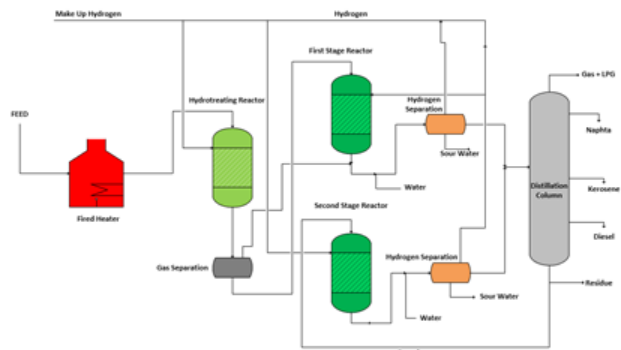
Make Up Hydrogen
Hydrogen
First Stage Reactor
Gas + LPG
FEED
Hydrotreating Reactor
Hydrogen Separation
Naphta
Sour Water
Water
Distillation Column
Kerosene
Fired Heater
Second Stage Reactor
Diesel
Gas Separation
Hydrogen Separation
Sour Water
Residue
Water